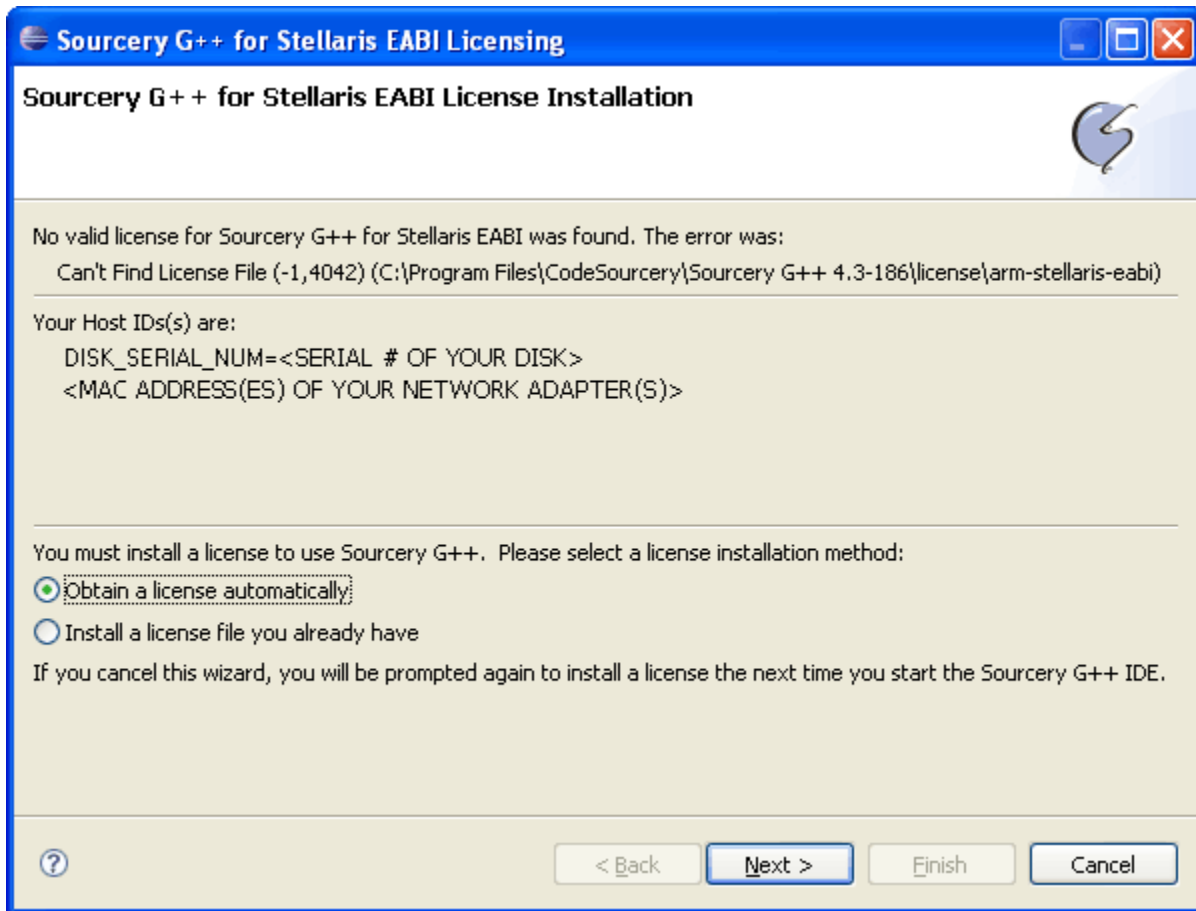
Sourcery G++ for Stellaris EABI Licensing

Sourcery G++ for Stellaris EABI License Installation

No valid license for Sourcery G++ for Stellaris EABI was found. The error was:
Can't Find License File (-1,4042) (C:\Program Files\CodeSourcery\Sourcery G++ 4.3-186\license\arm-stellaris-eabi)

Your Host IDs(s) are:
DISK_SERIAL_NUM=<SERIAL # OF YOUR DISK>
<MAC ADDRESS(ES) OF YOUR NETWORK ADAPTER(S)>

You must install a license to use Sourcery G++. Please select a license installation method:
Obtain a license automatically
Install a license file you already have
If you cancel this wizard, you will be prompted again to install a license the next time you start the Sourcery G++ IDE.

?
< Back
Next >
Finish
Cancel